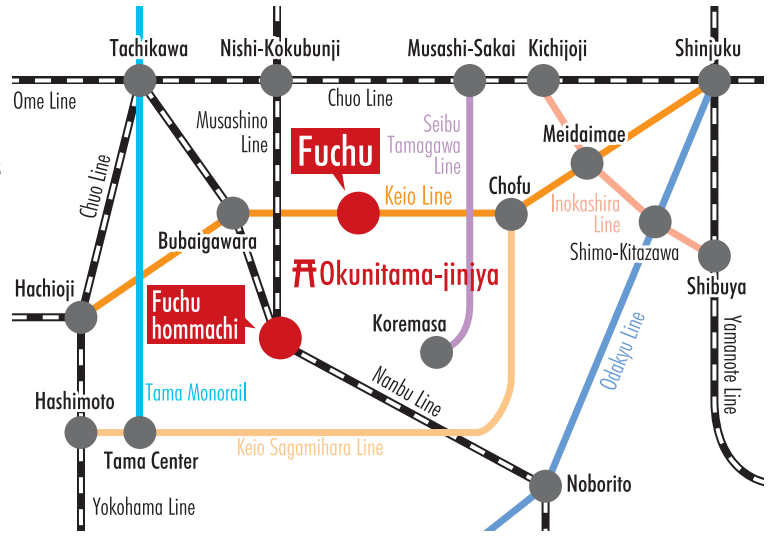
Tachikawa
Nishi-Kokubunji
Musashi-Sakai
Kichijoji
Shinjuku
Ome Line
Chuo Line
Musashino Line
Seibu Tamagawa Line
Meidaimae
Fuchu
Keio Line
Chofu
Inokashira Line
Chuo Line
Bubaigawara
Shimo-Kitazawa
Okunitama-jinjya
Shibuya
Hachioji
Fuchu hommachi
Koremasa
Odakyu Line
Yamanote Line
Nanbu Line
Hashimoto
Tama Monorail
Tama Center
Keio Sagamihara Line
Noborito
Yokohama Line